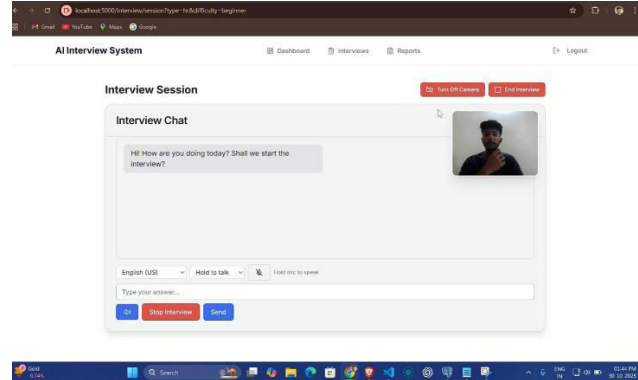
localhost:5000/interview/session?type=hr&difficulty=beginner

Gmail YouTube Maps Google

AI Interview System

Dashboard Interviews Reports

Logout

Interview Session

Turn Off Camera End Interview

Interview Chat

Hi! How are you doing today? Shall we start the interview?

English (US) Hold to talk Hold mic to speak

Type your answer...

Stop Interview Send

Gold 0.74%

Search

ENG IN

01:44 PM 30-10-2025